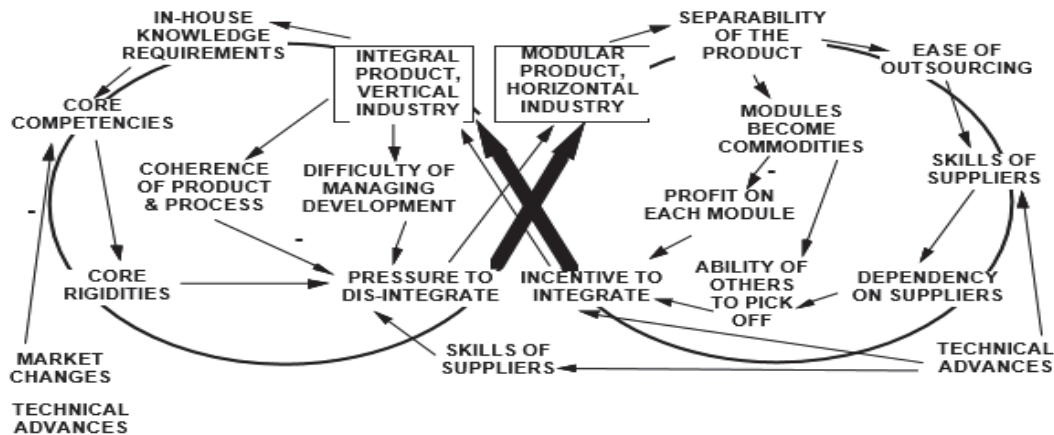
IN-HOUSE KNOWLEDGE REQUIREMENTS

INTEGRAL PRODUCT, VERTICAL INDUSTRY

MODULAR PRODUCT, HORIZONTAL INDUSTRY

SEPARABILITY OF THE PRODUCT

EASE OF OUTSOURCING

CORE COMPETENCIES

MODULES BECOME COMMODITIES

-

SKILLS OF SUPPLIERS

COHERENCE OF PRODUCT & PROCESS

DIFFICULTY OF MANAGING DEVELOPMENT

PROFIT ON EACH MODULE

-

-

CORE RIGIDITIES

PRESSURE TO DIS-INTEGRATE

INCENTIVE TO INTEGRATE

ABILITY OF OTHERS TO PICK OFF

DEPENDENCY ON SUPPLIERS

MARKET CHANGES

SKILLS OF SUPPLIERS

TECHNICAL ADVANCES

TECHNICAL ADVANCES